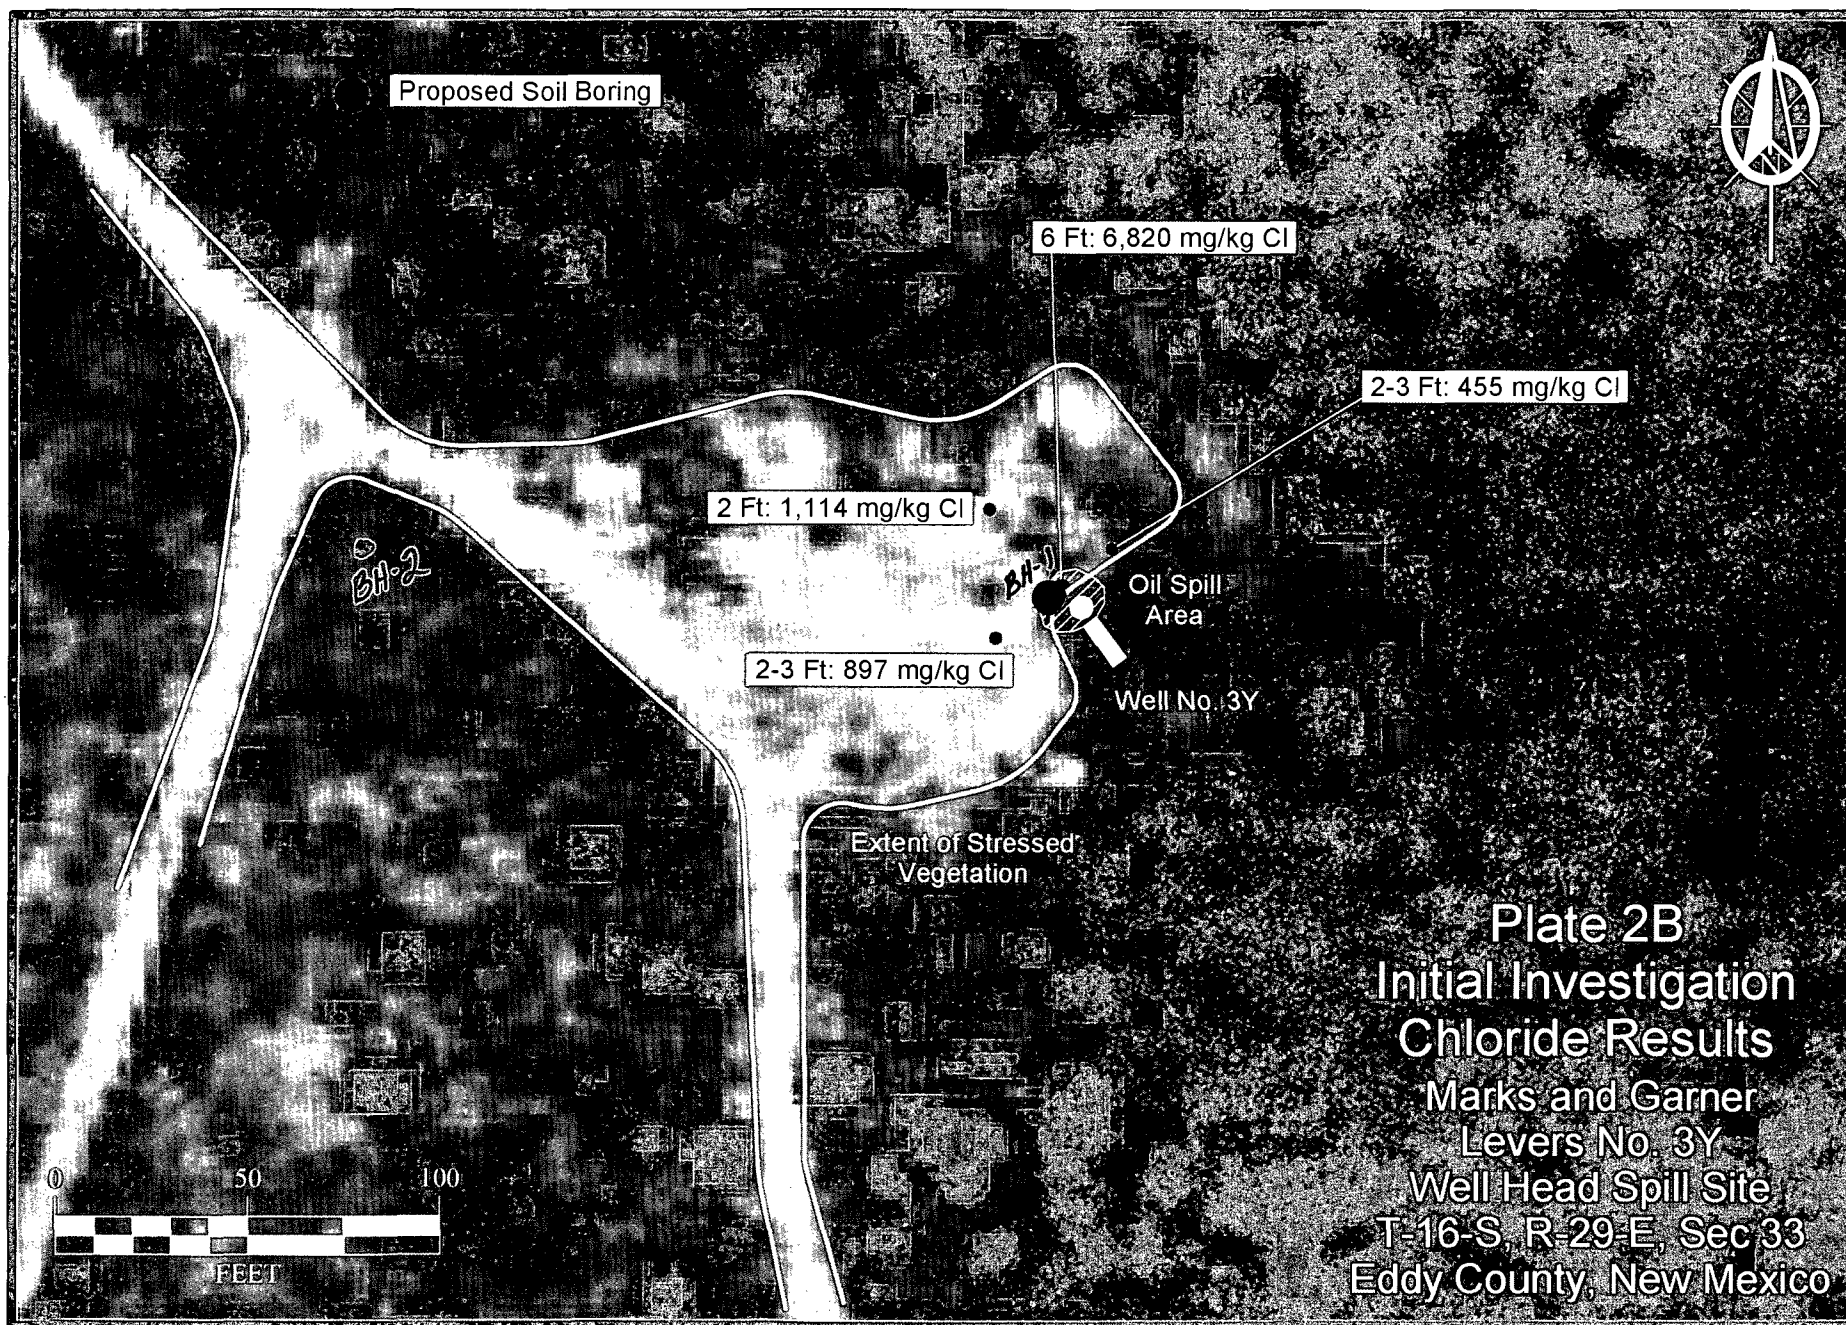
Proposed Soil Boring

N

6 Ft: 6,820 mg/kg Cl

2-3 Ft: 455 mg/kg Cl

2 Ft: 1,114 mg/kg Cl

BH-2

BH-1

Oil Spill Area

2-3 Ft: 897 mg/kg Cl

Well No. 3Y

Extent of Stressed Vegetation

Plate 2B
Initial Investigation
Chloride Results
Marks and Garner
Levers No. 3Y
Well Head Spill Site
T-16-S, R-29-E, Sec 33
Eddy County, New Mexico

0 50 100
FEET